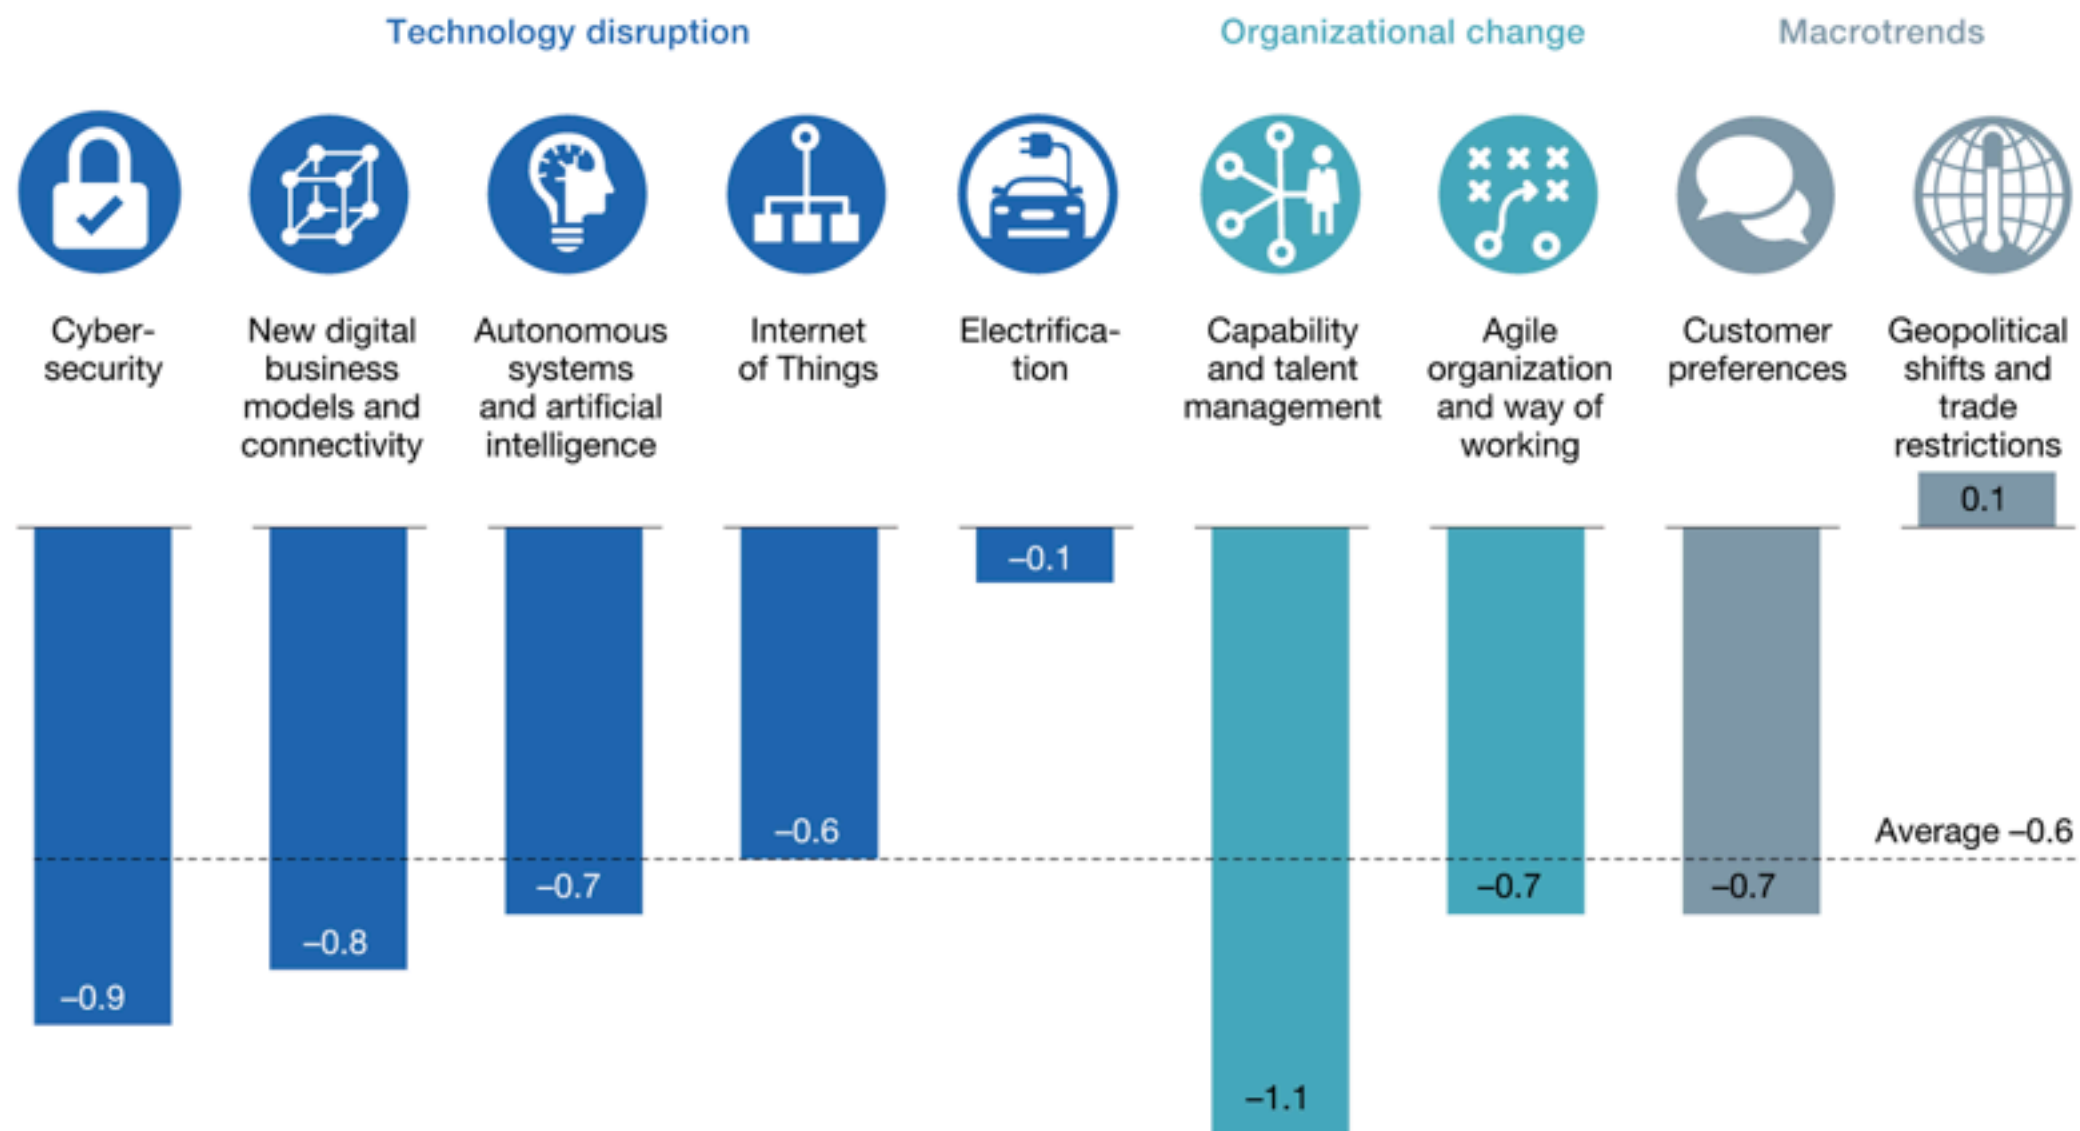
Technology disruption

Organizational change

Macrotrends

Cybersecurity

New digital business models and connectivity

Autonomous systems and artificial intelligence

Internet of Things

Electrification

Capability and talent management

Agile organization and way of working

Customer preferences

Geopolitical shifts and trade restrictions

–0.9

–0.8

–0.7

–0.6

–0.1

–1.1

–0.7

–0.7

0.1

Average –0.6